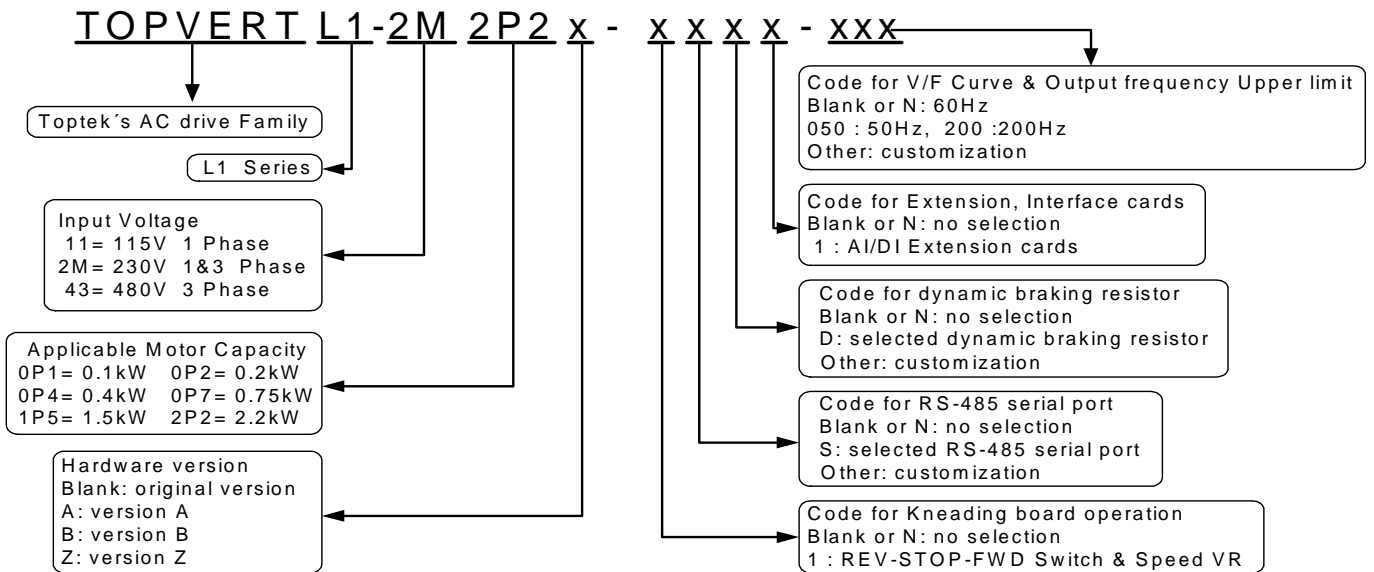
TOPVERT L1-2M 2P2 x - x x x x - xxx

Toptek´s AC drive Family

L1 Series

Input Voltage
11= 115V 1 Phase
2M= 230V 1&3 Phase
43= 480V 3 Phase

Applicable Motor Capacity
0P1= 0.1kW 0P2= 0.2kW
0P4= 0.4kW 0P7= 0.75kW
1P5= 1.5kW 2P2= 2.2kW

Hardware version
Blank: original version
A: version A
B: version B
Z: version Z

Code for V/F Curve & Output frequency Upper limit
Blank or N: 60Hz
050 : 50Hz, 200 :200Hz
Other: customization

Code for Extension, Interface cards
Blank or N: no selection
1 : AI/DI Extension cards

Code for dynamic braking resistor
Blank or N: no selection
D: selected dynamic braking resistor
Other: customization

Code for RS-485 serial port
Blank or N: no selection
S: selected RS-485 serial port
Other: customization

Code for Kneading board operation
Blank or N: no selection
1 : REV-STOP-FWD Switch & Speed VR